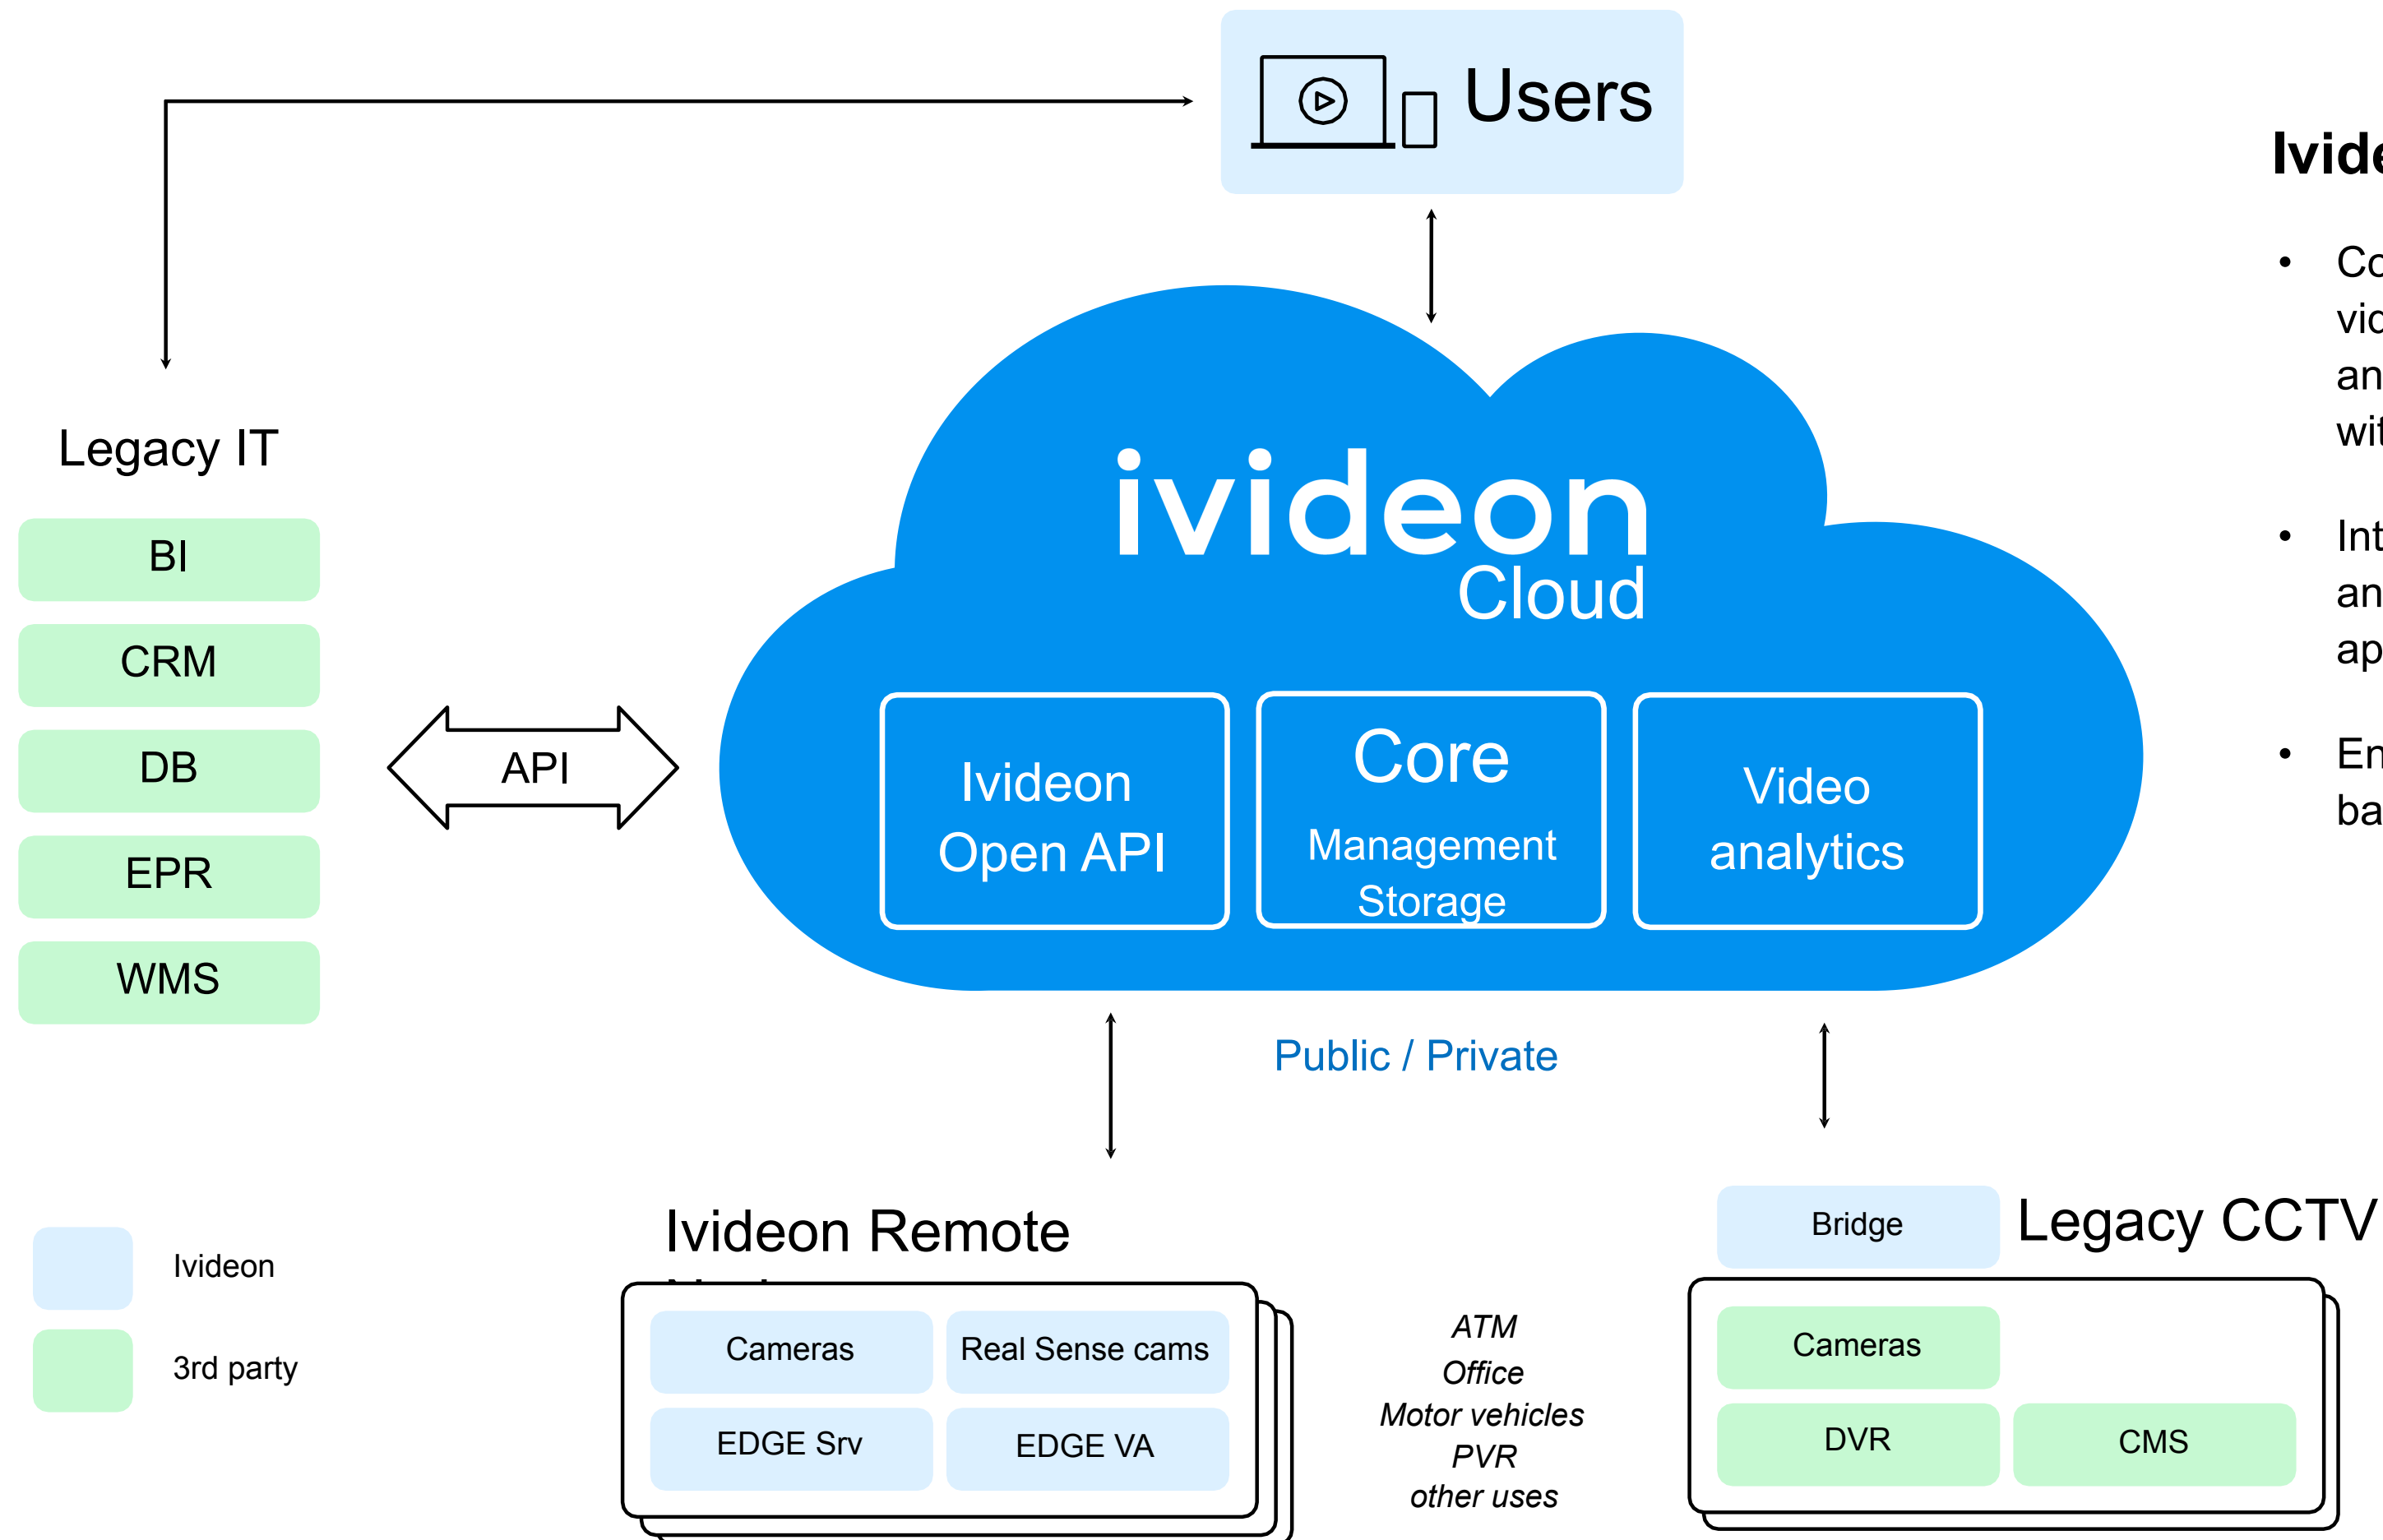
Users

Ivid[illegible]

• Co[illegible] vid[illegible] an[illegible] wit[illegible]

• Int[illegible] an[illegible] ap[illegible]

• En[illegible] ba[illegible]

Legacy IT

BI

CRM

DB

EPR

WMS

API

ivideon
Cloud

Ivideon Open API

Core
Management
Storage

Video analytics

Public / Private

Ivideon Remote
N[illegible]

Cameras | Real Sense cams
EDGE Srv | EDGE VA

ATM
Office
Motor vehicles
PVR
other uses

Bridge

Legacy CCTV

Cameras
DVR | CMS

Ivideon

3rd party